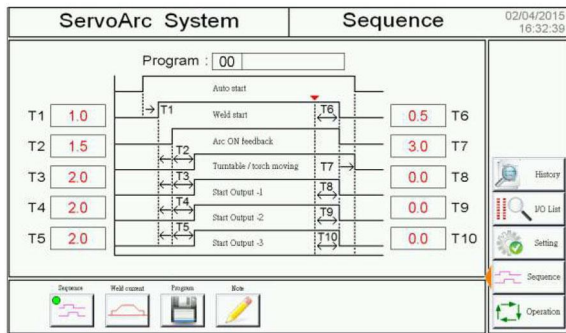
ServoArc System

Sequence

02/04/2015
16:32:39

Program : 00

Auto start

Weld start

Arc ON feedback

Turntable / torch moving

Start Output -1

Start Output -2

Start Output -3

T1

T2

T3

T4

T5

T6

T7

T8

T9

T10

T1 1.0

T2 1.5

T3 2.0

T4 2.0

T5 2.0

0.5 T6

3.0 T7

0.0 T8

0.0 T9

0.0 T10

History

I/O List

Setting

Sequence

Operation

Sequence

Weld current

Program

Note